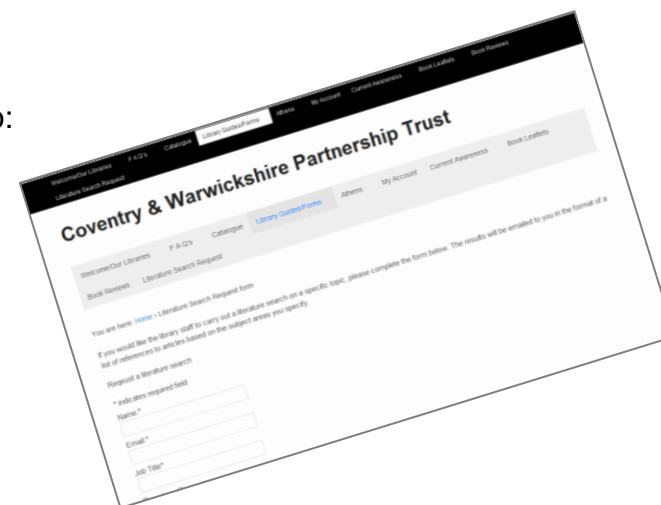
o:

Welcome/Our Libraries F A Q's Catalogue Library Guides/Forms Athens My Account Current Awareness Book Leaflets Book Reviews Literature Search Request

Coventry & Warwickshire Partnership Trust

Welcome/Our Libraries F A Q's Catalogue Library Guides/Forms Athens My Account Current Awareness Book Leaflets Book Reviews Literature Search Request

You are here: Home › Literature Search Request form

If you would like the library staff to carry out a literature search on a specific topic, please complete the form below. The results will be emailed to you in the format of a list of references to articles based on the subject areas you specify.

Request a literature search

* indicates required field

Name *

Email *

Job Title*